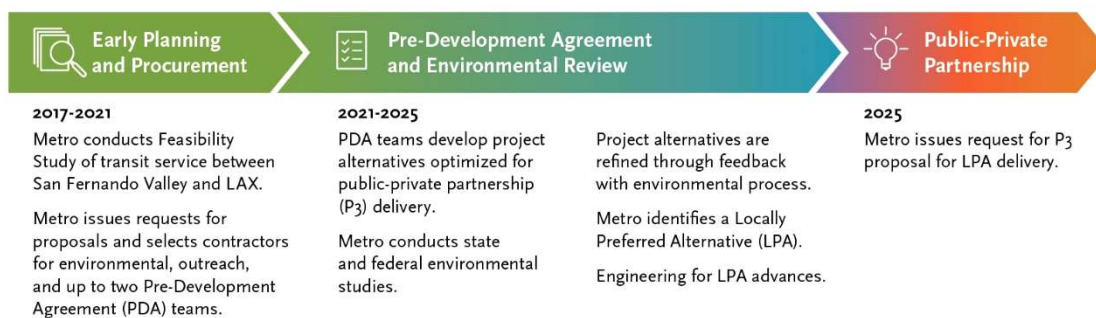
Early Planning and Procurement

Pre-Development Agreement and Environmental Review

Public-Private Partnership

2017-2021

Metro conducts Feasibility Study of transit service between San Fernando Valley and LAX.

Metro issues requests for proposals and selects contractors for environmental, outreach, and up to two Pre-Development Agreement (PDA) teams.

2021-2025

PDA teams develop project alternatives optimized for public-private partnership (P3) delivery.

Metro conducts state and federal environmental studies.

Project alternatives are refined through feedback with environmental process.

Metro identifies a Locally Preferred Alternative (LPA).

Engineering for LPA advances.

2025

Metro issues request for P3 proposal for LPA delivery.